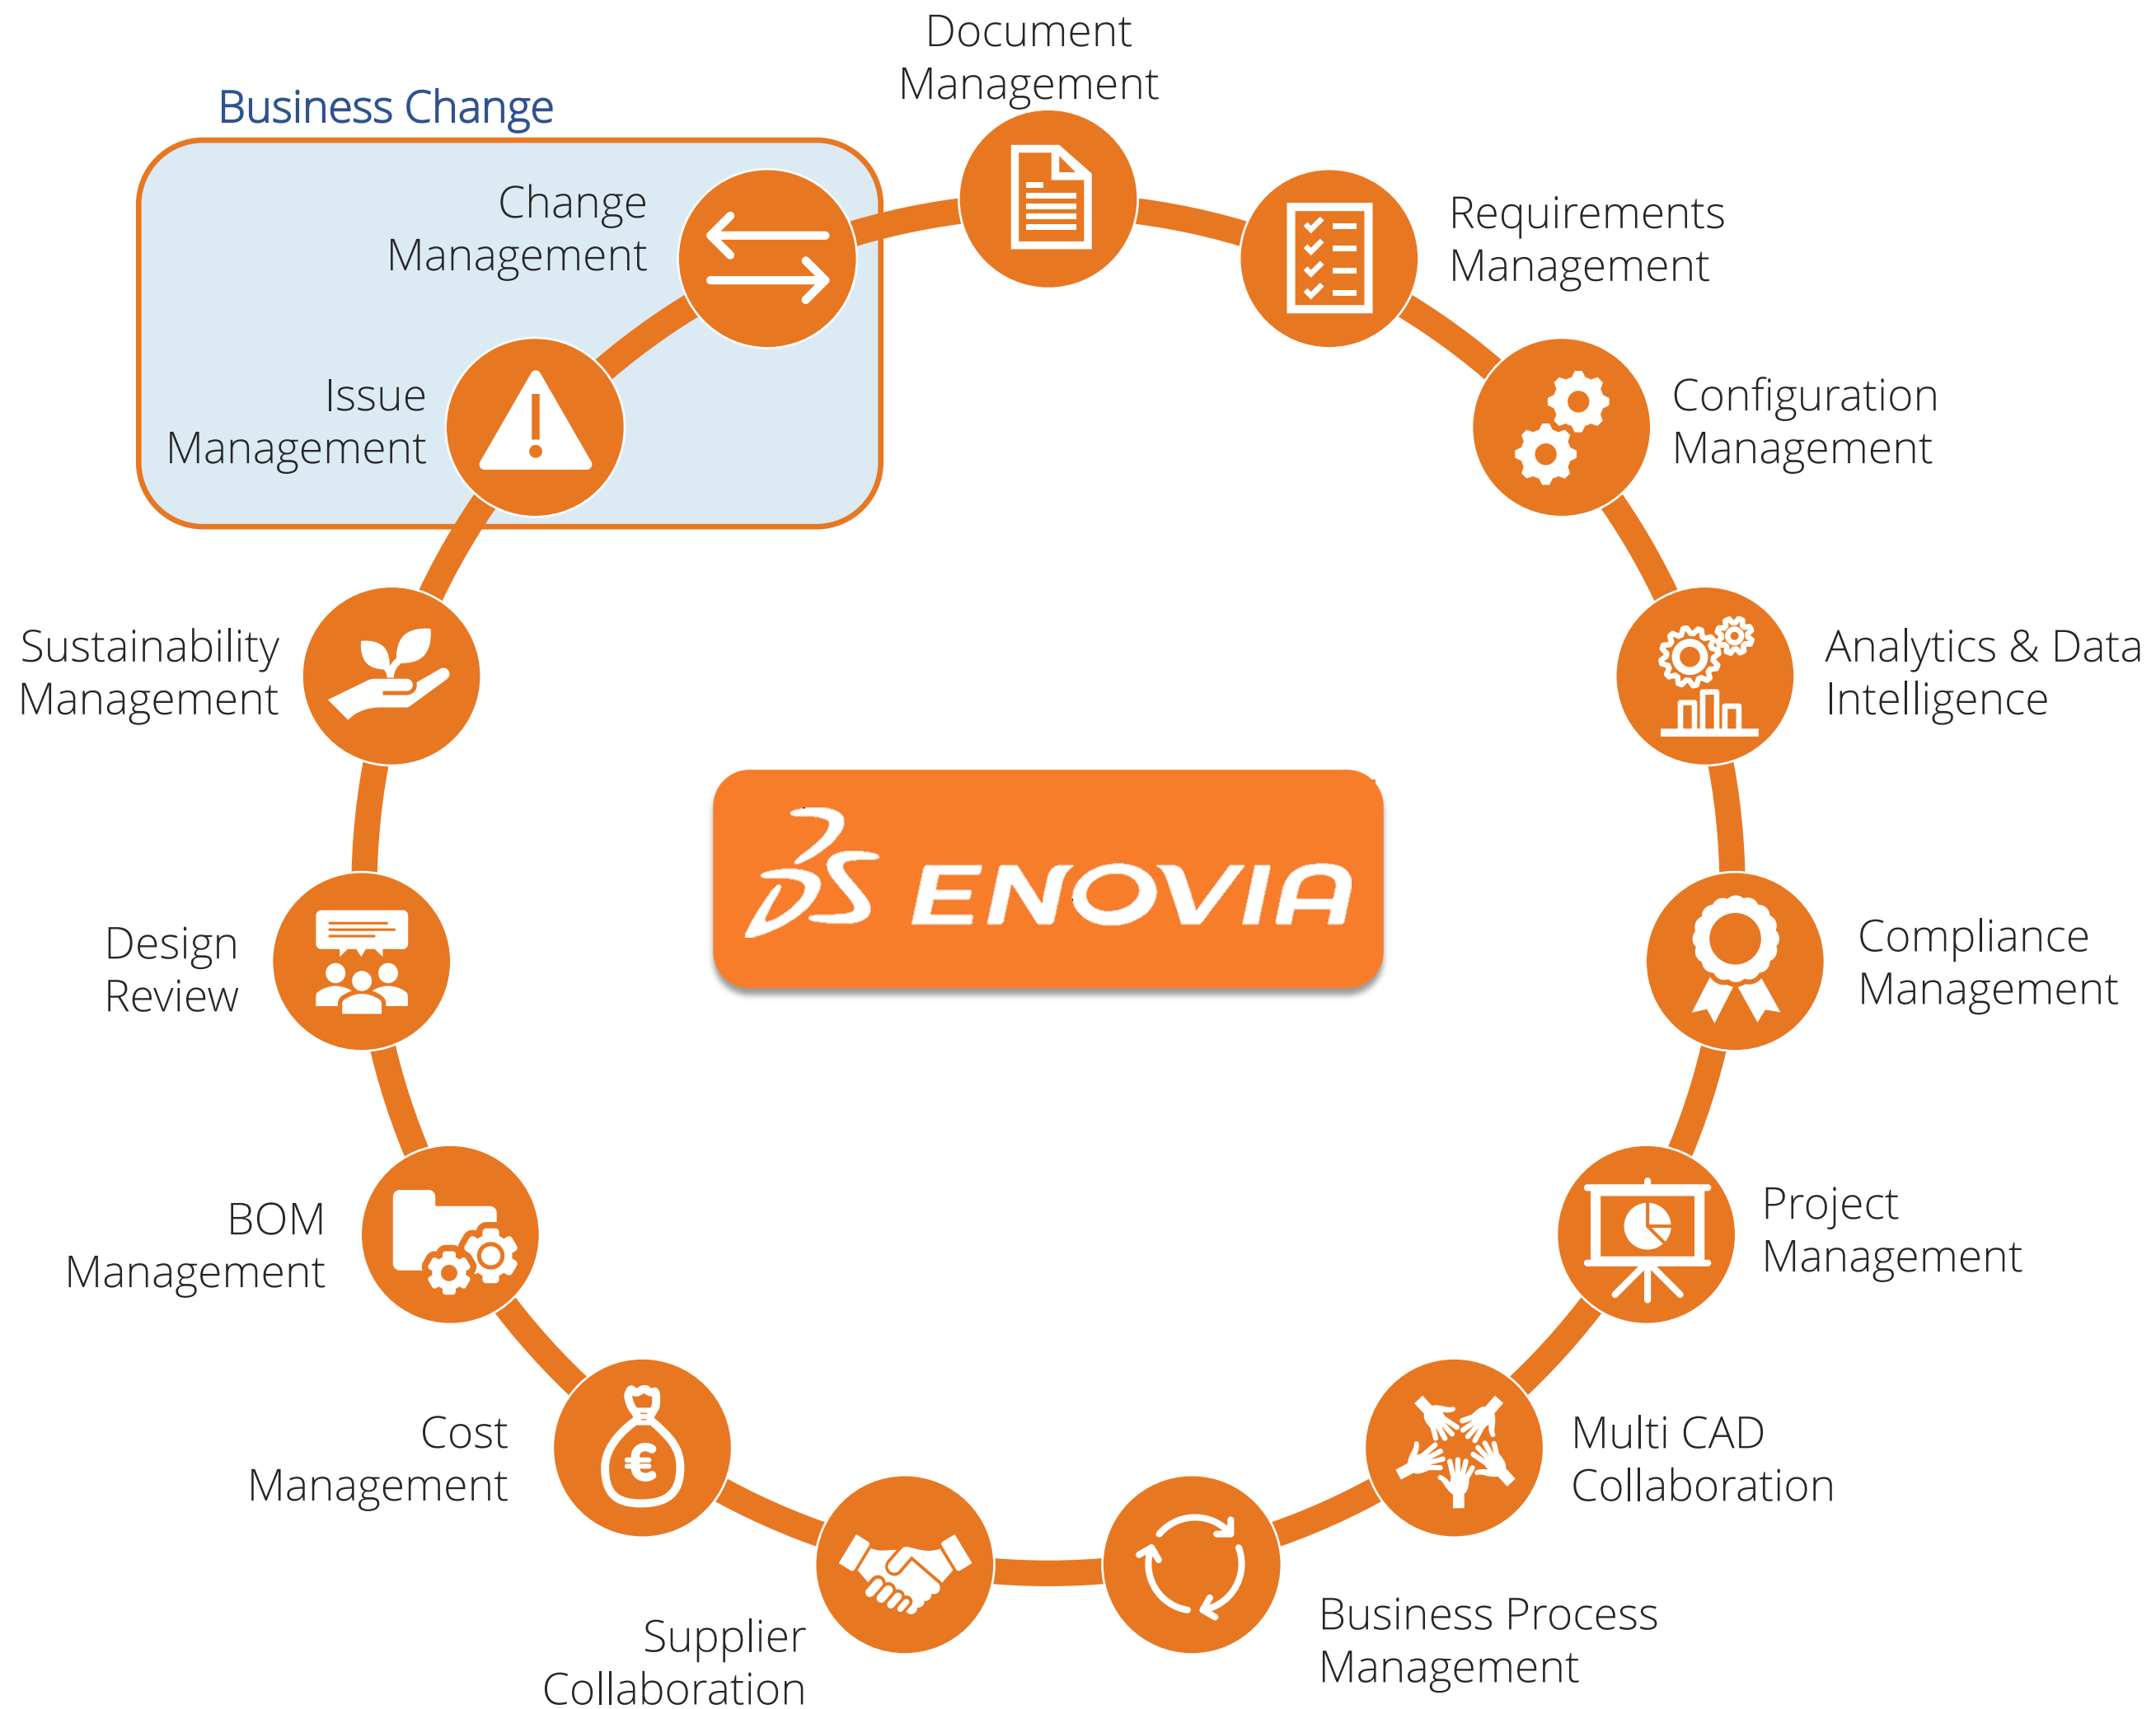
Document Management

Business Change

Change Management

Issue Management

Requirements Management

Configuration Management

Analytics & Data Intelligence

Sustainability Management

3DS ENOVIA

Design Review

Compliance Management

BOM Management

Project Management

Cost Management

Multi CAD Collaboration

Supplier Collaboration

Business Process Management